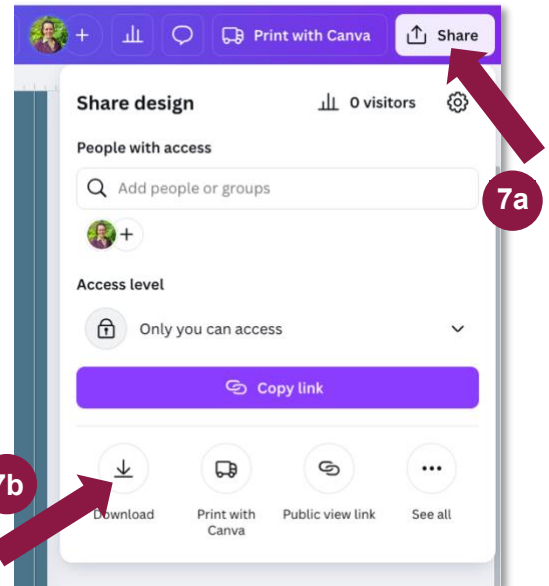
Print with Canva

Share

Share design

0 visitors

People with access

Add people or groups

7a

Access level

Only you can access

Copy link

7b

Download

Print with Canva

Public view link

See all